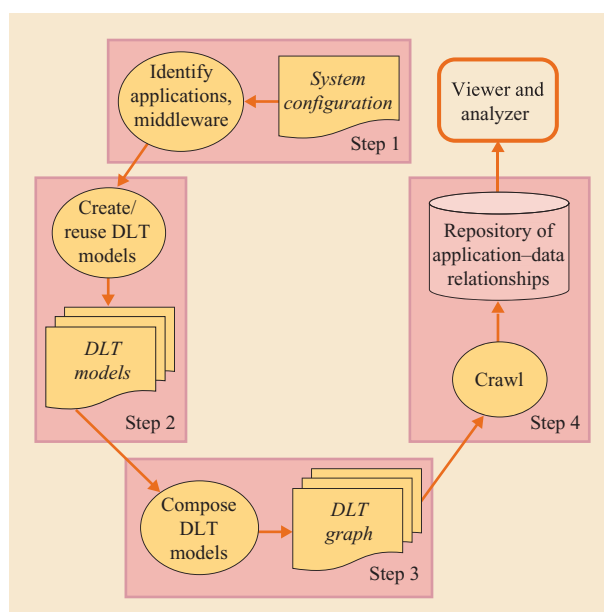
Identify applications, middleware

System configuration

Step 1

Viewer and analyzer

Create/ reuse DLT models

DLT models

Step 2

Repository of application–data relationships

Crawl

Step 4

Compose DLT models

DLT graph

Step 3